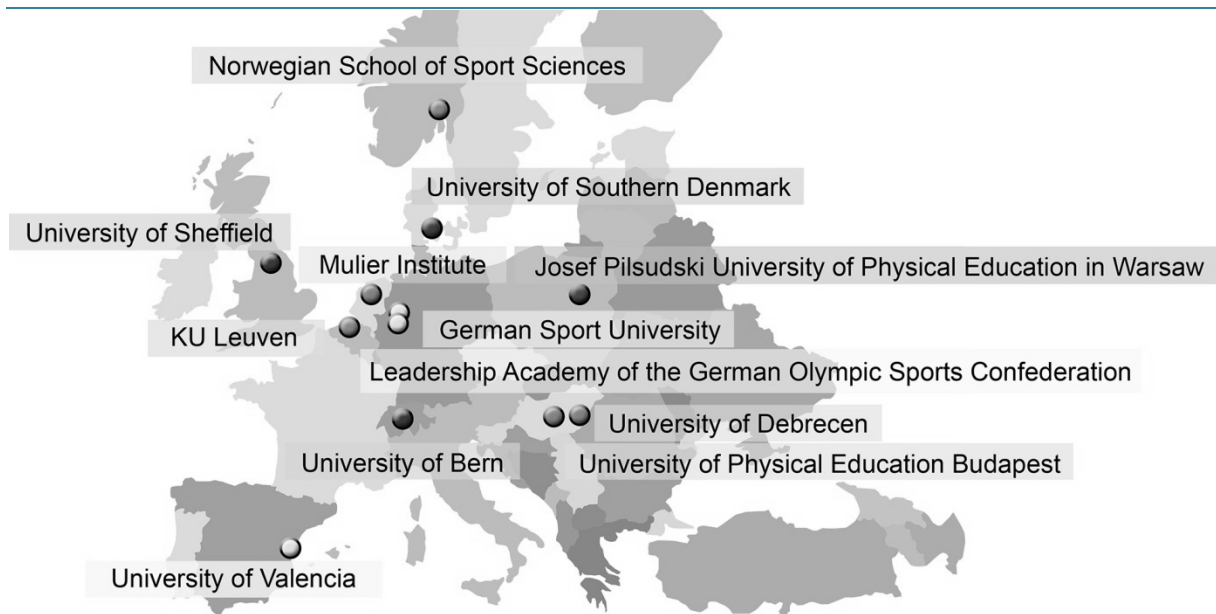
Norwegian School of Sport Sciences

University of Southern Denmark

University of Sheffield

Mulier Institute

Josef Pilsudski University of Physical Education in Warsaw

KU Leuven

German Sport University

Leadership Academy of the German Olympic Sports Confederation

University of Debrecen

University of Bern

University of Physical Education Budapest

University of Valencia